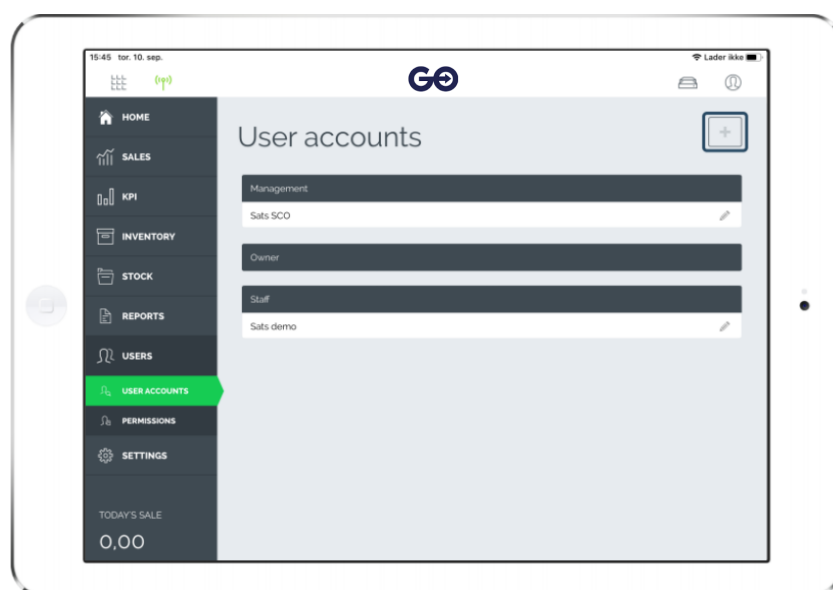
15:45 tor. 10. sep.

Lader ikke

GO

HOME

SALES

KPI

INVENTORY

STOCK

REPORTS

USERS

USER ACCOUNTS

PERMISSIONS

SETTINGS

TODAY'S SALE

0,00

User accounts

+

Management

Sats SCO

Owner

Staff

Sats demo